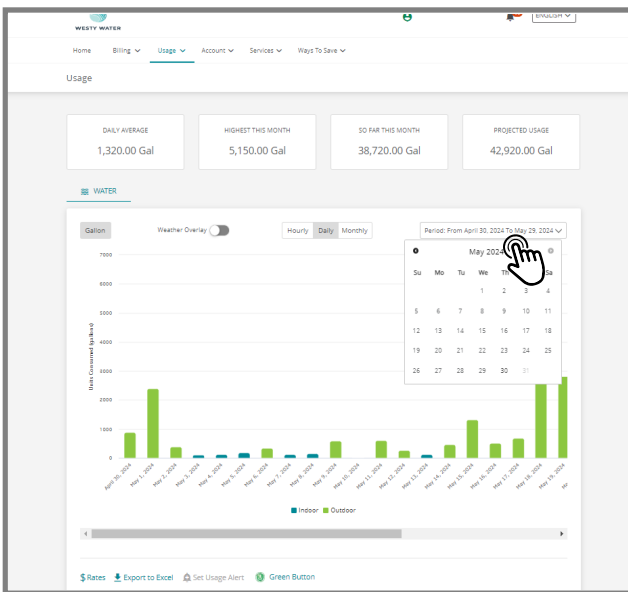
WESTY WATER

ENGLISH

Home Billing Usage Account Services Ways To Save

Usage

DAILY AVERAGE
1,320.00 Gal

HIGHEST THIS MONTH
5,150.00 Gal

SO FAR THIS MONTH
38,720.00 Gal

PROJECTED USAGE
42,920.00 Gal

WATER

Gallon

Weather Overlay

Hourly Daily Monthly

Period: From April 30, 2024 To May 29, 2024

May 2024

| Su | Mo | Tu | We | Th | Fr | Sa |
|---|---|---|---|---|---|---|
| | | | 1 | 2 | 3 | 4 |
| 5 | 6 | 7 | 8 | 9 | 10 | 11 |
| 12 | 13 | 14 | 15 | 16 | 17 | 18 |
| 19 | 20 | 21 | 22 | 23 | 24 | 25 |
| 26 | 27 | 28 | 29 | 30 | 31 | |

7000
6000
5000
4000
3000
2000
1000
0

Units Consumed (gallons)

April 30, 2024
May 1, 2024
May 2, 2024
May 3, 2024
May 4, 2024
May 5, 2024
May 6, 2024
May 7, 2024
May 8, 2024
May 9, 2024
May 10, 2024
May 11, 2024
May 12, 2024
May 13, 2024
May 14, 2024
May 15, 2024
May 16, 2024
May 17, 2024
May 18, 2024
May 19, 2024
May

Indoor Outdoor

Rates Export to Excel Set Usage Alert Green Button